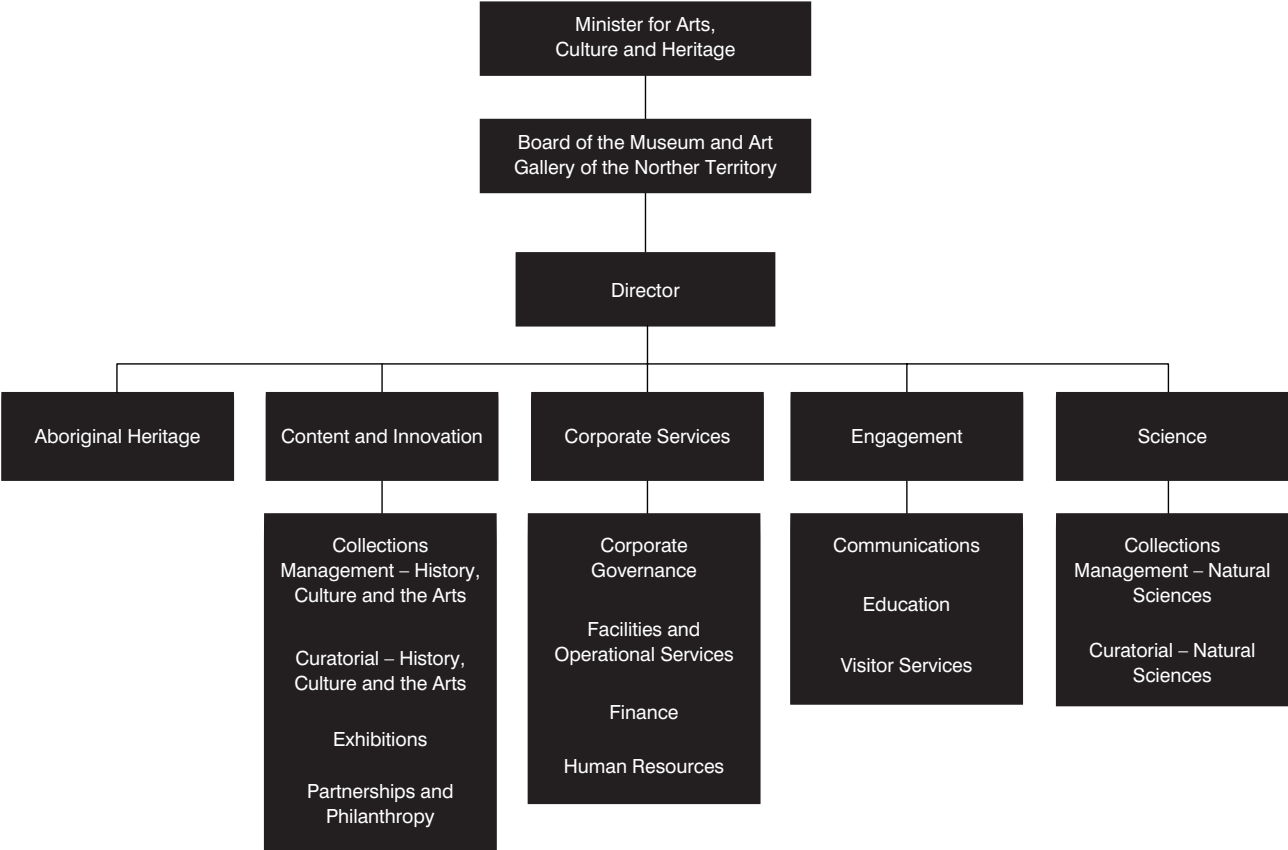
Minister for Arts, Culture and Heritage

Board of the Museum and Art Gallery of the Norther Territory

Director

Aboriginal Heritage

Content and Innovation

Collections Management – History, Culture and the Arts

Curatorial – History, Culture and the Arts

Exhibitions

Partnerships and Philanthropy

Corporate Services

Corporate Governance

Facilities and Operational Services

Finance

Human Resources

Engagement

Communications

Education

Visitor Services

Science

Collections Management – Natural Sciences

Curatorial – Natural Sciences